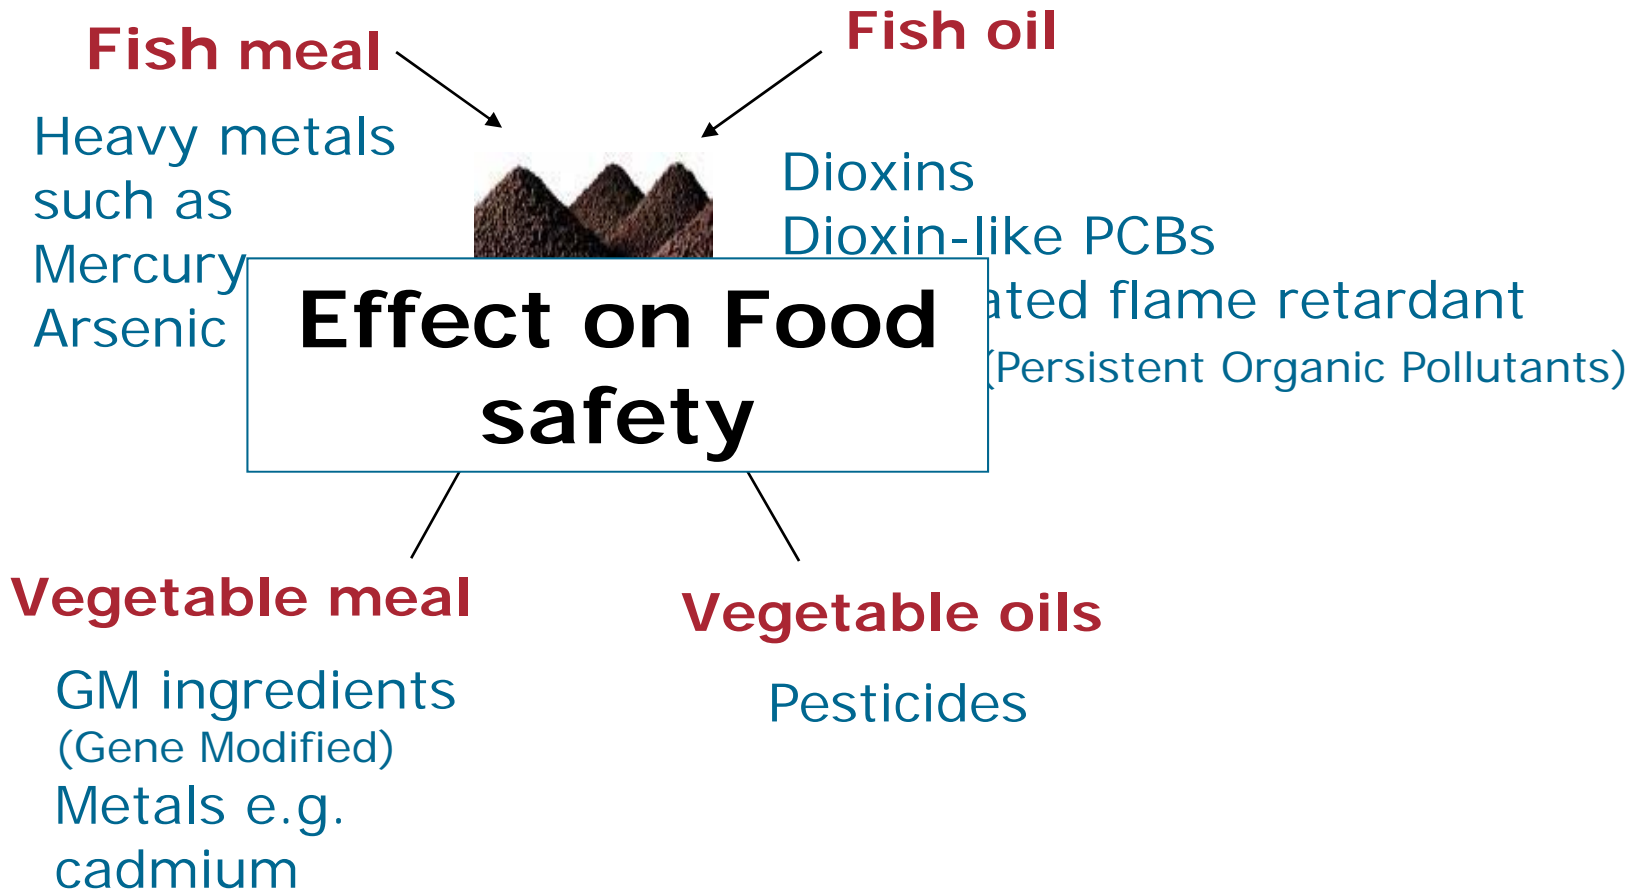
Fish meal

Heavy metals such as
Mercury
Arsenic

Fish oil

Dioxins
Dioxin-like PCBs
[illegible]ated flame retardant
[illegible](Persistent Organic Pollutants)

Effect on Food safety

Vegetable meal

GM ingredients
(Gene Modified)
Metals e.g. cadmium

Vegetable oils

Pesticides